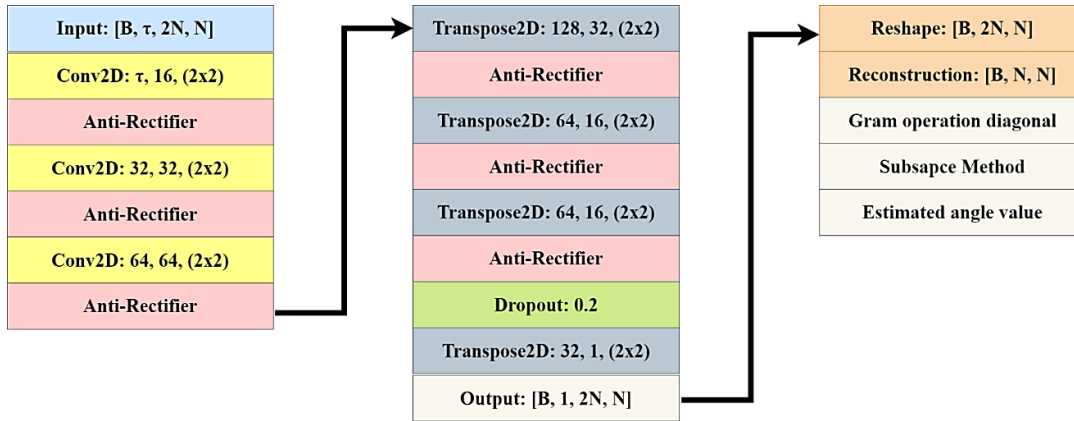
Input: [B, τ, 2N, N]

Conv2D: τ, 16, (2x2)

Anti-Rectifier

Conv2D: 32, 32, (2x2)

Anti-Rectifier

Conv2D: 64, 64, (2x2)

Anti-Rectifier

Transpose2D: 128, 32, (2x2)

Anti-Rectifier

Transpose2D: 64, 16, (2x2)

Anti-Rectifier

Transpose2D: 64, 16, (2x2)

Anti-Rectifier

Dropout: 0.2

Transpose2D: 32, 1, (2x2)

Output: [B, 1, 2N, N]

Reshape: [B, 2N, N]

Reconstruction: [B, N, N]

Gram operation diagonal

Subsapce Method

Estimated angle value